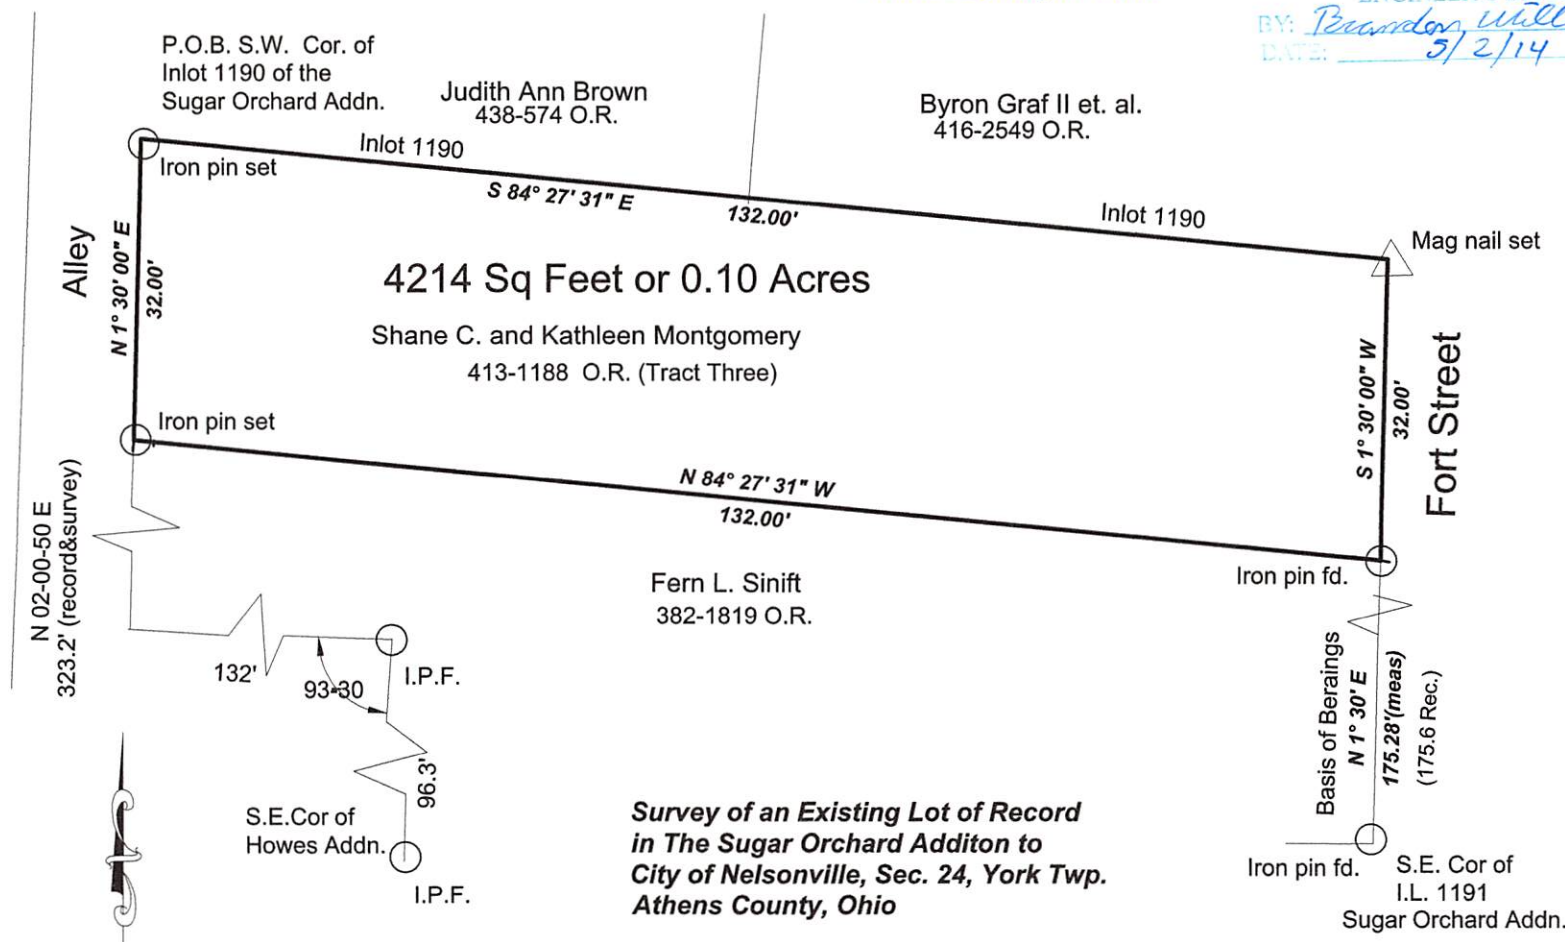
BY: Brandon Will
DATE: 5/2/14

P.O.B. S.W. Cor. of Inlot 1190 of the Sugar Orchard Addn.

Judith Ann Brown
438-574 O.R.

Byron Graf II et. al.
416-2549 O.R.

Inlot 1190

Iron pin set

S 84° 27' 31" E

132.00'

Inlot 1190

Mag nail set

Alley

N 1° 30' 00" E

32.00'

4214 Sq Feet or 0.10 Acres

Shane C. and Kathleen Montgomery
413-1188 O.R. (Tract Three)

S 1° 30' 00" W

32.00'

Fort Street

Iron pin set

N 84° 27' 31" W

132.00'

N 02-00-50 E
323.2' (record&survey)

Fern L. Sinift
382-1819 O.R.

Iron pin fd.

132'

93-30

I.P.F.

96.3'

S.E.Cor of Howes Addn.

I.P.F.

Basis of Beraings
N 1° 30' E
175.28'(meas)
(175.6 Rec.)

Survey of an Existing Lot of Record in The Sugar Orchard Additon to City of Nelsonville, Sec. 24, York Twp. Athens County, Ohio

Iron pin fd.

S.E. Cor of I.L. 1191 Sugar Orchard Addn.